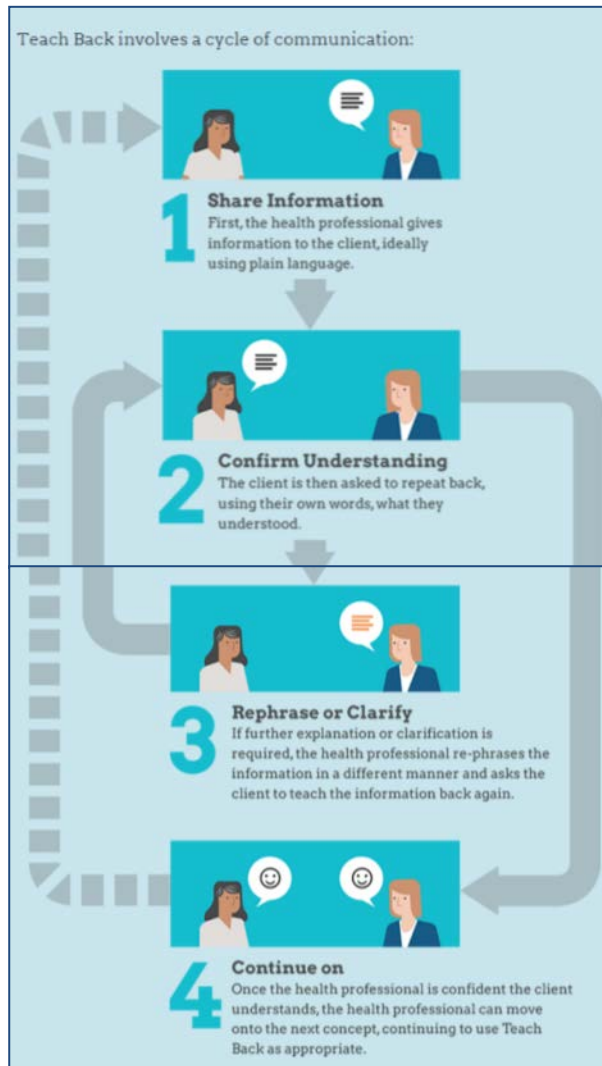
Teach Back involves a cycle of communication:

1

Share Information

First, the health professional gives information to the client, ideally using plain language.

2

Confirm Understanding

The client is then asked to repeat back, using their own words, what they understood.

3

Rephrase or Clarify

If further explanation or clarification is required, the health professional re-phrases the information in a different manner and asks the client to teach the information back again.

4

Continue on

Once the health professional is confident the client understands, the health professional can move onto the next concept, continuing to use Teach Back as appropriate.